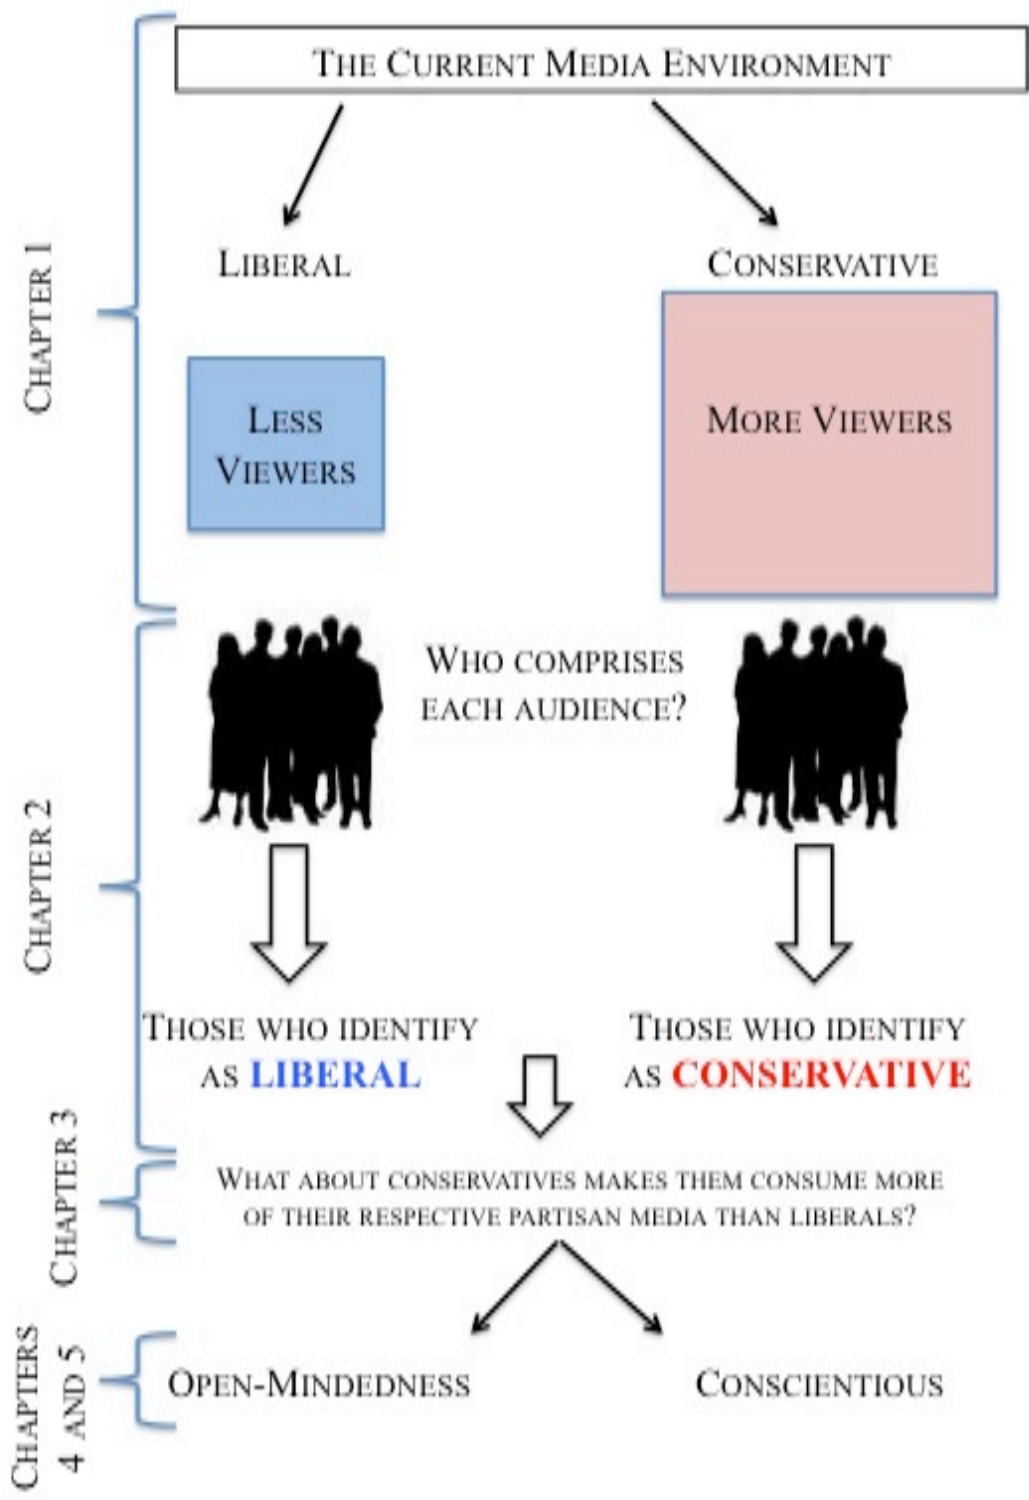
Chapter 1

The Current Media Environment

Liberal

Conservative

Less Viewers

More Viewers

Chapter 2

Who comprises each audience?

Those who identify as LIBERAL

Those who identify as CONSERVATIVE

Chapter 3

What about conservatives makes them consume more of their respective partisan media than liberals?

Chapters 4 and 5

Open-Mindedness

Conscientious